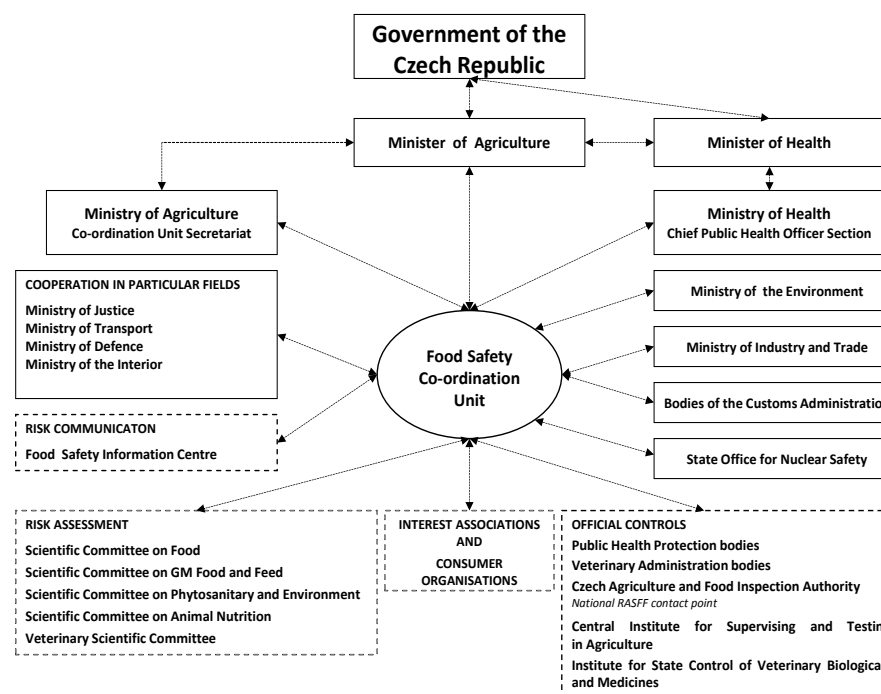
Government of the Czech Republic

Minister of Agriculture

Minister of Health

Ministry of Agriculture
Co-ordination Unit Secretariat

Ministry of Health
Chief Public Health Officer Section

COOPERATION IN PARTICULAR FIELDS
Ministry of Justice
Ministry of Transport
Ministry of Defence
Ministry of the Interior

Ministry of the Environment

Food Safety Co-ordination Unit

Ministry of Industry and Trade

Bodies of the Customs Administratio

RISK COMMUNICATON
Food Safety Information Centre

State Office for Nuclear Safety

RISK ASSESSMENT
Scientific Committee on Food
Scientific Committee on GM Food and Feed
Scientific Committee on Phytosanitary and Environment
Scientific Committee on Animal Nutrition
Veterinary Scientific Committee

INTEREST ASSOCIATIONS AND CONSUMER ORGANISATIONS

OFFICIAL CONTROLS
Public Health Protection bodies
Veterinary Administration bodies
Czech Agriculture and Food Inspection Authority
National RASFF contact point
Central Institute for Supervising and Testin in Agriculture
Institute for State Control of Veterinary Biologica and Medicines